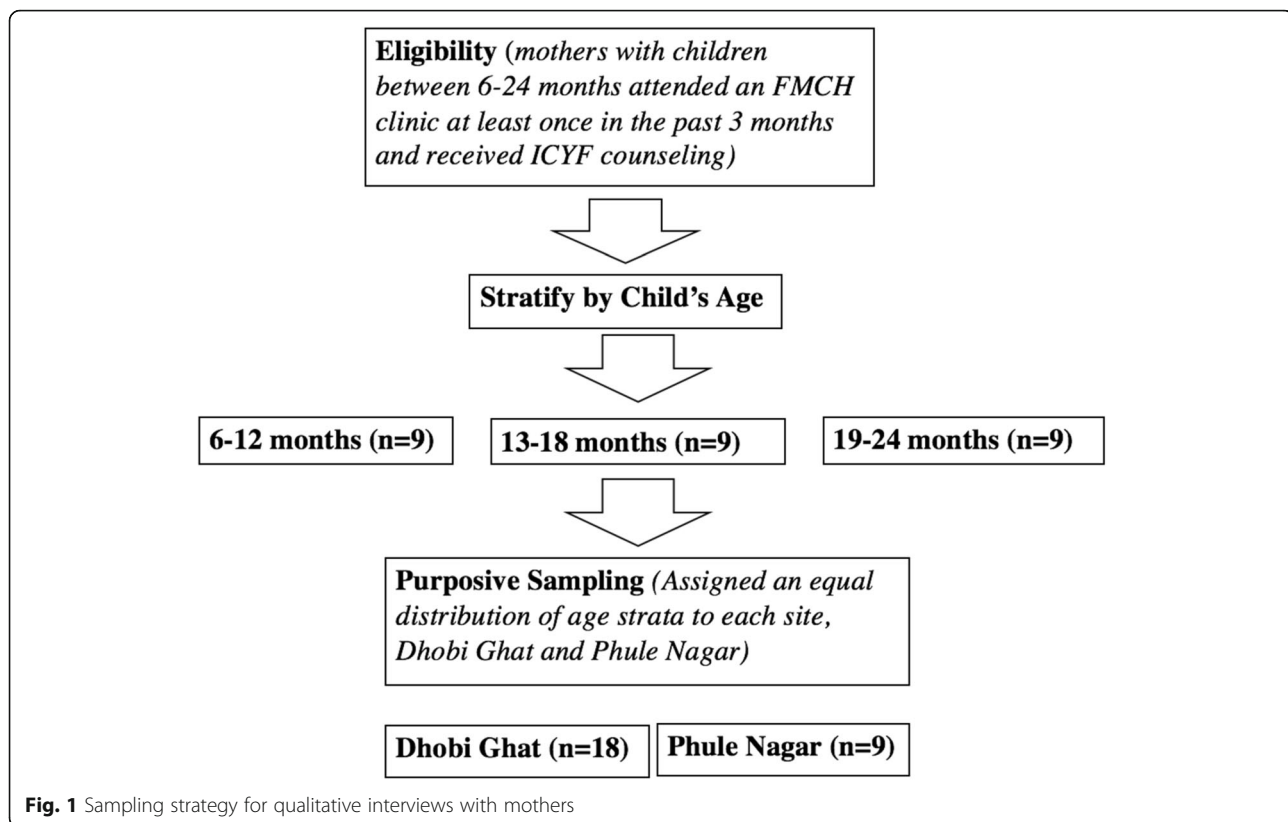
Eligibility (mothers with children between 6-24 months attended an FMCH clinic at least once in the past 3 months and received ICYF counseling)

Stratify by Child's Age

6-12 months (n=9)

13-18 months (n=9)

19-24 months (n=9)

Purposive Sampling (Assigned an equal distribution of age strata to each site, Dhobi Ghat and Phule Nagar)

Dhobi Ghat (n=18)

Phule Nagar (n=9)

Fig. 1 Sampling strategy for qualitative interviews with mothers